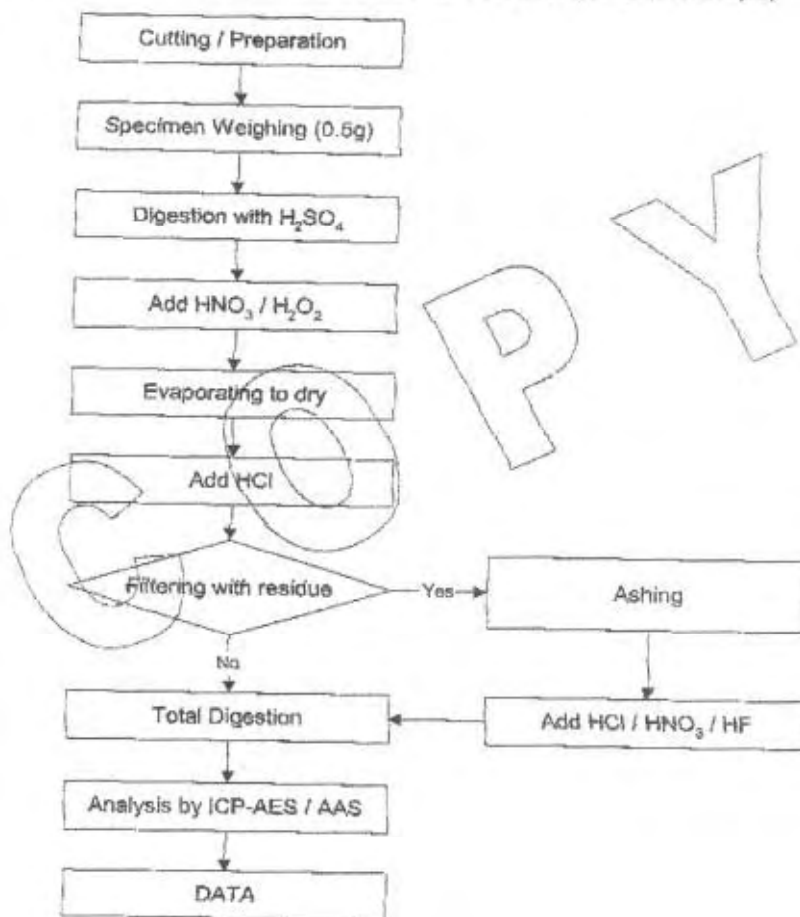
Cutting / Preparation

Specimen Weighing (0.5g)

Digestion with $H_2SO_4$

Add $HNO_3$ / $H_2O_2$

Evaporating to dry

Add HCl

Filtering with residue

Yes

Ashing

No

Total Digestion

Add HCl / $HNO_3$ / HF

Analysis by ICP-AES / AAS

DATA

COPY